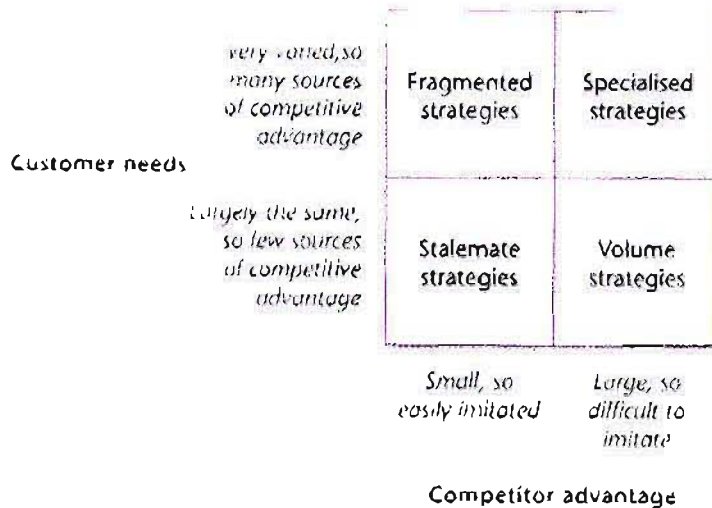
very varied, so many sources of competitive advantage

Customer needs

Largely the same, so few sources of competitive advantage

| Fragmented strategies | Specialised strategies |
|---|---|
| Stalemate strategies | Volume strategies |

Small, so easily imitated

Large, so difficult to imitate

Competitor advantage